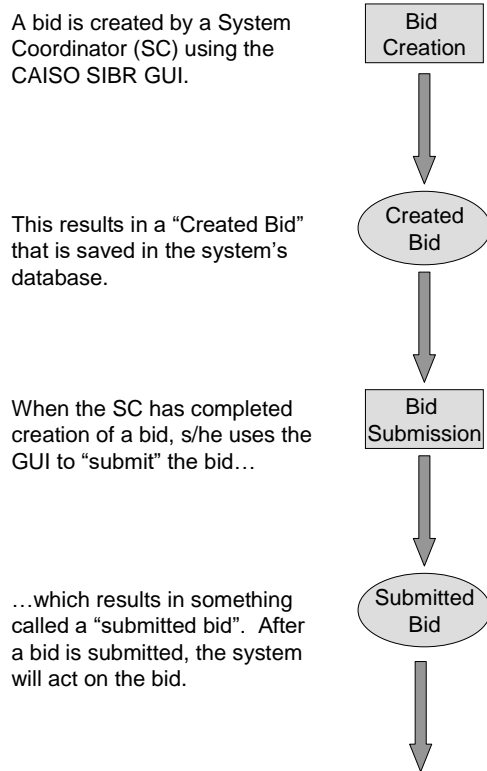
A bid is created by a System Coordinator (SC) using the CAISO SIBR GUI.

Bid Creation

This results in a “Created Bid” that is saved in the system’s database.

Created Bid

When the SC has completed creation of a bid, s/he uses the GUI to “submit” the bid…

Bid Submission

…which results in something called a “submitted bid”. After a bid is submitted, the system will act on the bid.

Submitted Bid